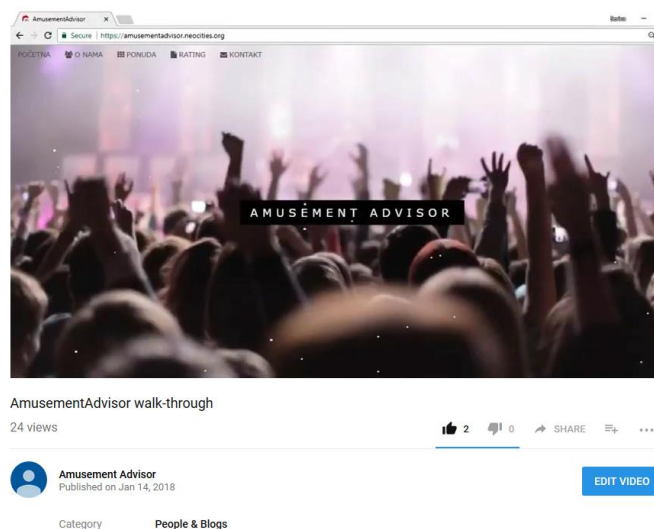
AmusementAdvisor ×

Batko –

Secure | https://amusementadvisor.neocities.org

POČETNA O NAMA PONUDA RATING KONTAKT

AMUSEMENT ADVISOR

AmusementAdvisor walk-through

24 views

2 0 SHARE

Amusement Advisor
Published on Jan 14, 2018

EDIT VIDEO

Category People & Blogs